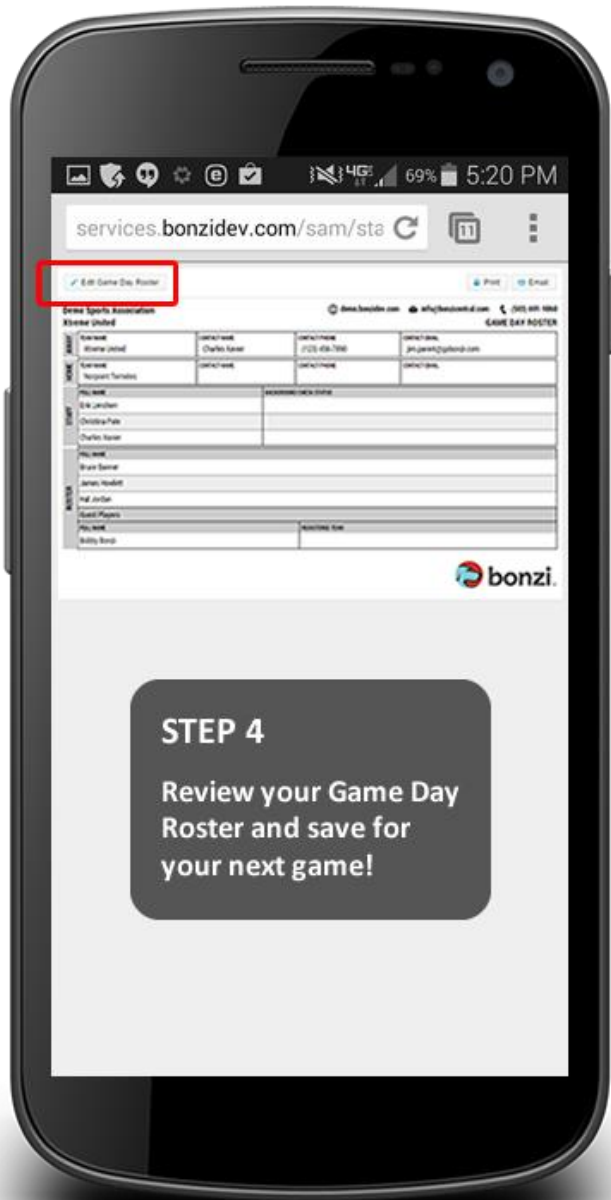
4G 69% 5:20 PM

services.bonzidev.com/sam/sta

11

Edit Game Day Roster

Print

Email

Demo Sports Association

Xtreme United

demo.bonzidev.com

info@bonzicentral.com

(503) 691-1060

GAME DAY ROSTER

AWAY

TEAM NAME

Xtreme United

CONTACT NAME

Charles Xavier

CONTACT PHONE

(123) 456-7890

CONTACT EMAIL

jim.parent@gobonzi.com

HOME

TEAM NAME

Nonpoint Tornados

CONTACT NAME

CONTACT PHONE

CONTACT EMAIL

STAFF

FULL NAME

BACKGROUND CHECK STATUS

Erik Lenzherr

Christina Pate

Charles Xavier

ROSTER

FULL NAME

Bruce Banner

James Howlett

Hal Jordan

Guest Players

FULL NAME

ROSTERED TEAM

Bobby Bonzi

bonzi.

STEP 4

Review your Game Day Roster and save for your next game!